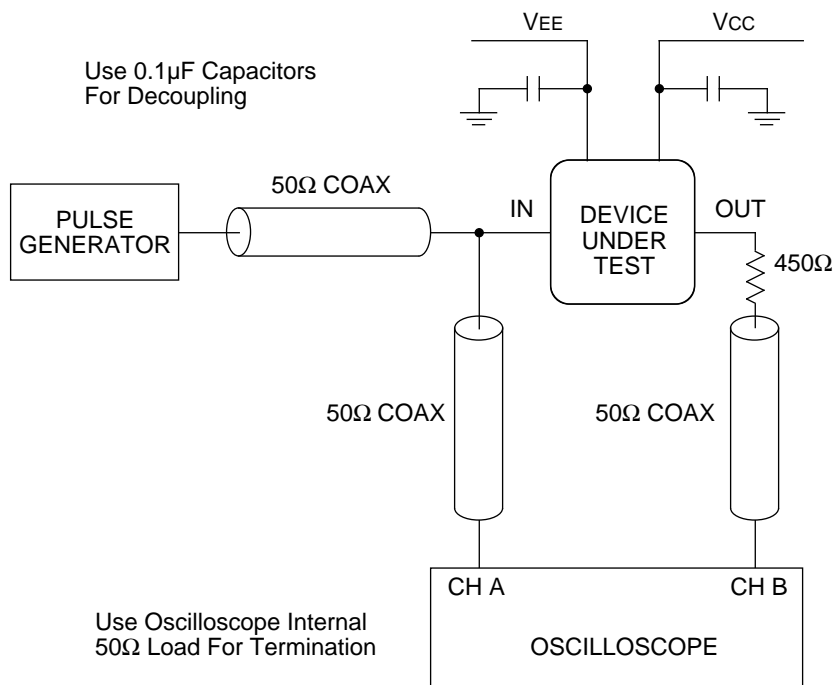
VEE

VCC

Use 0.1μF Capacitors
For Decoupling

50Ω COAX

PULSE GENERATOR

IN

DEVICE UNDER TEST

OUT

450Ω

50Ω COAX

50Ω COAX

CH A

CH B

Use Oscilloscope Internal
50Ω Load For Termination

OSCILLOSCOPE